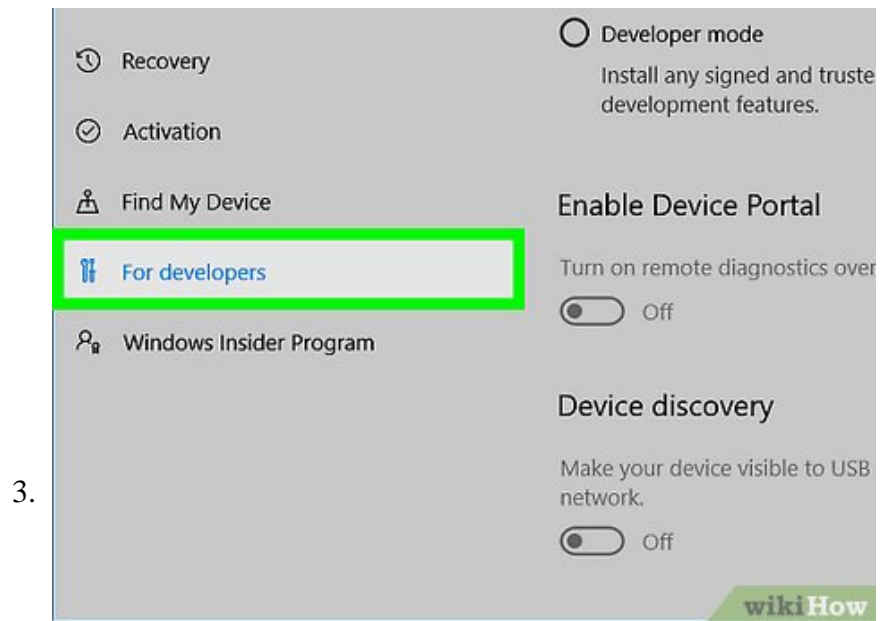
3.

Recovery

Activation

Find My Device

For developers

Windows Insider Program

Developer mode

Install any signed and truste development features.

Enable Device Portal

Turn on remote diagnostics over

Off

Device discovery

Make your device visible to USB network.

Off

wikiHow